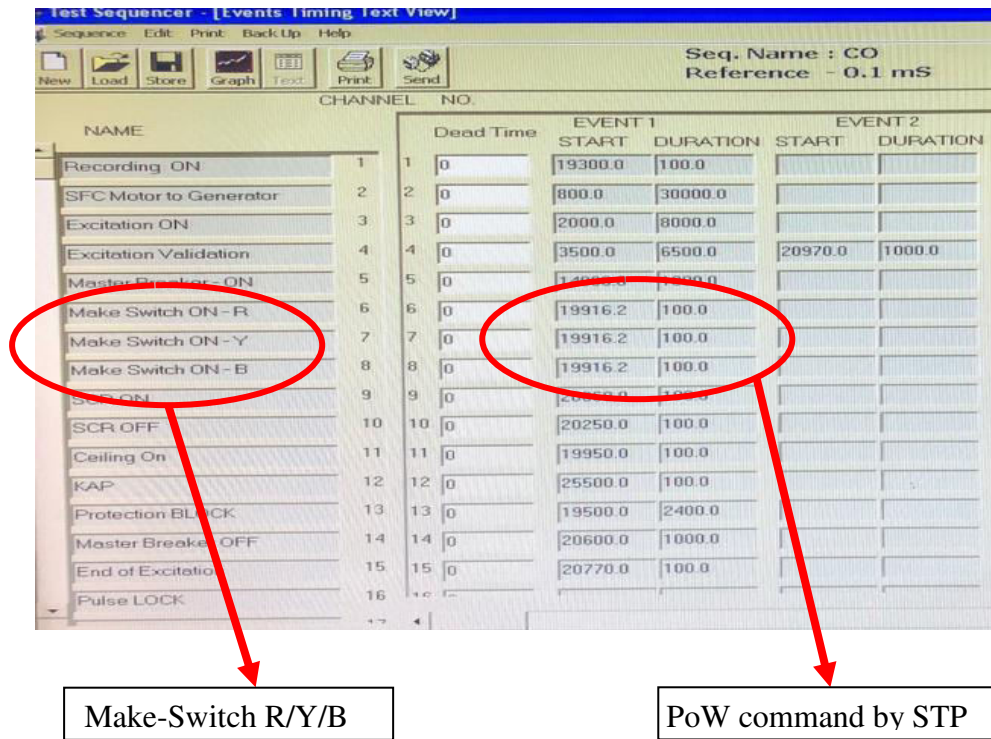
- Test Sequencer - [Events Timing Text View]

Sequence Edit Print Back Up Help

New Load Store Graph Text Print Send

Seq. Name : CO
Reference - 0.1 mS

CHANNEL NO.

| NAME | | | Dead Time | EVENT 1 START | EVENT 1 DURATION | EVENT 2 START | EVENT 2 DURATION |
|---|---|---|---|---|---|---|---|
| Recording ON | 1 | 1 | 0 | 19300.0 | 100.0 | | |
| SFC Motor to Generator | 2 | 2 | 0 | 800.0 | 30000.0 | | |
| Excitation ON | 3 | 3 | 0 | 2000.0 | 8000.0 | | |
| Excitation Validation | 4 | 4 | 0 | 3500.0 | 6500.0 | 20970.0 | 1000.0 |
| Master Breaker - ON | 5 | 5 | 0 | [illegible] | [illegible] | | |
| Make Switch ON - R | 6 | 6 | 0 | 19916.2 | 100.0 | | |
| Make Switch ON - Y | 7 | 7 | 0 | 19916.2 | 100.0 | | |
| Make Switch ON - B | 8 | 8 | 0 | 19916.2 | 100.0 | | |
| SCR ON | 9 | 9 | 0 | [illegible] | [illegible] | | |
| SCR OFF | 10 | 10 | 0 | 20250.0 | 100.0 | | |
| Ceiling On | 11 | 11 | 0 | 19950.0 | 100.0 | | |
| KAP | 12 | 12 | 0 | 25500.0 | 100.0 | | |
| Protection BLOCK | 13 | 13 | 0 | 19500.0 | 2400.0 | | |
| Master Breaker OFF | 14 | 14 | 0 | 20600.0 | 1000.0 | | |
| End of Excitation | 15 | 15 | 0 | 20770.0 | 100.0 | | |
| Pulse LOCK | 16 | 16 | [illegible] | | | | |

17

Make-Switch R/Y/B

PoW command by STP